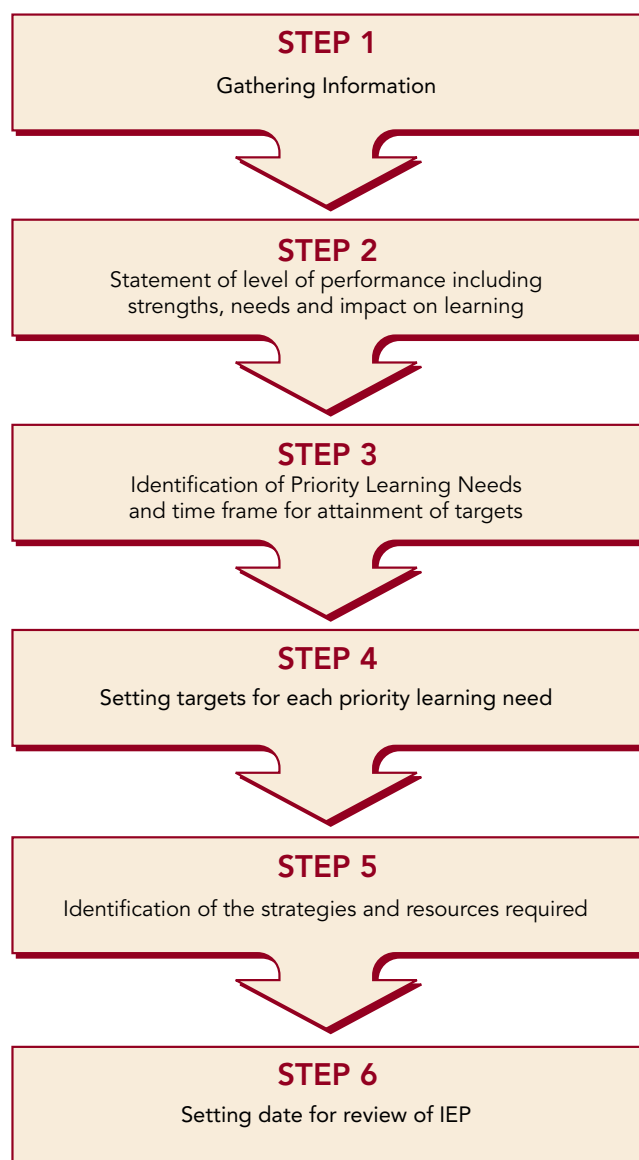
STEP 1

Gathering Information

STEP 2

Statement of level of performance including strengths, needs and impact on learning

STEP 3

Identification of Priority Learning Needs and time frame for attainment of targets

STEP 4

Setting targets for each priority learning need

STEP 5

Identification of the strategies and resources required

STEP 6

Setting date for review of IEP